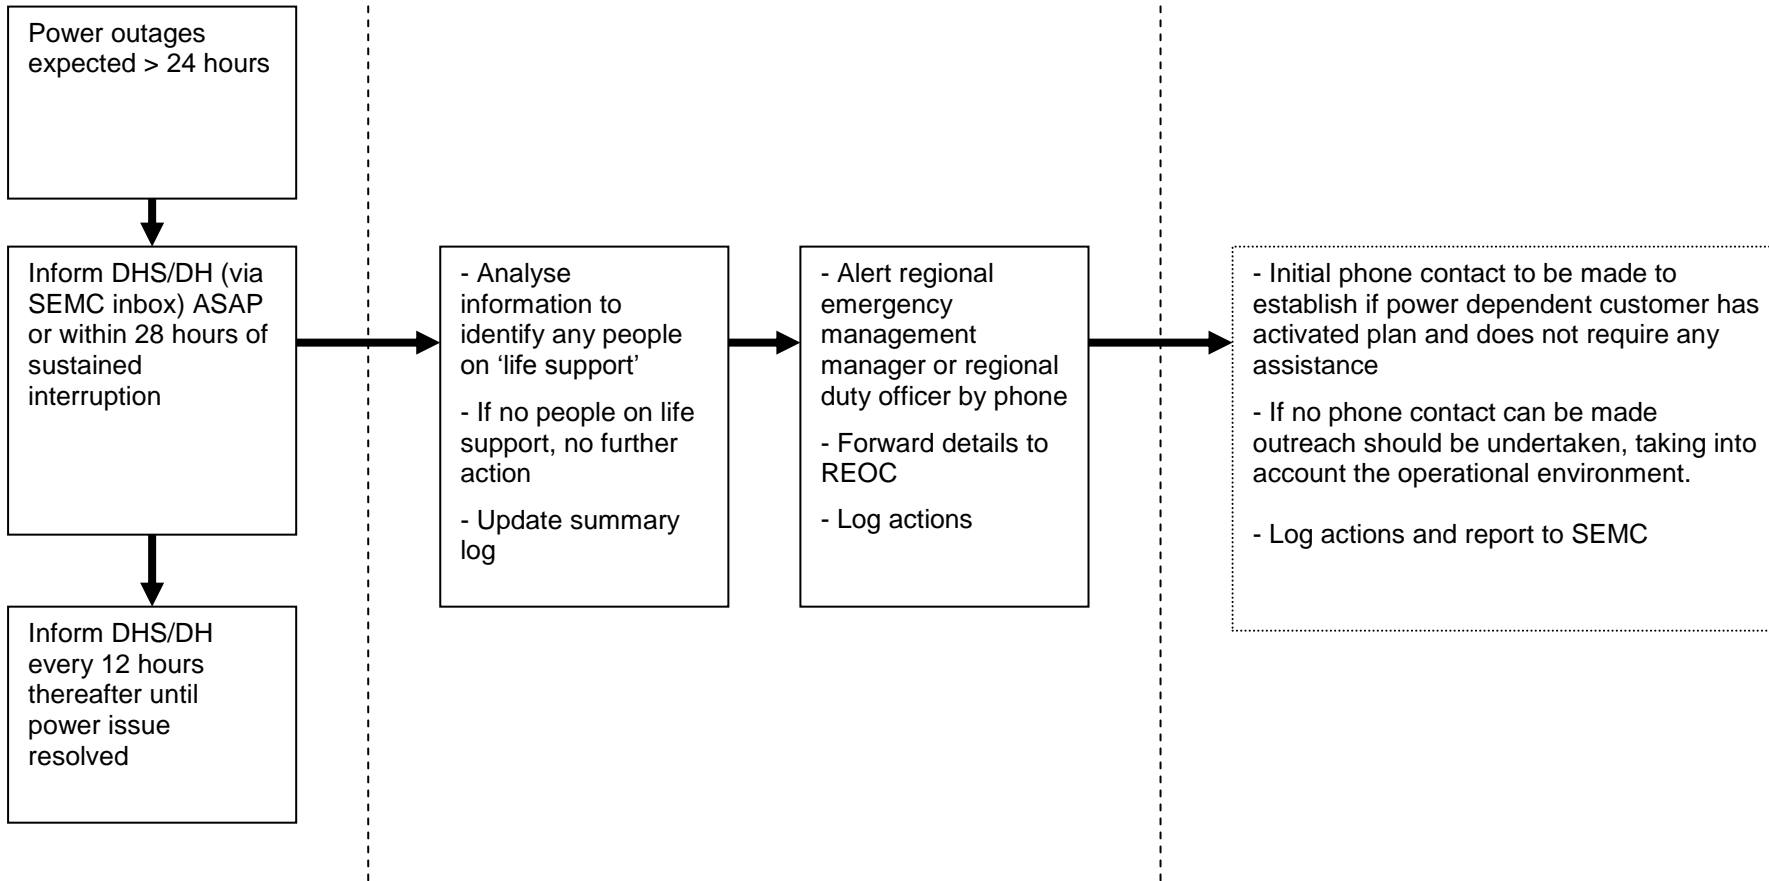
Power outages expected > 24 hours

Inform DHS/DH (via SEMC inbox) ASAP or within 28 hours of sustained interruption

Inform DHS/DH every 12 hours thereafter until power issue resolved

- Analyse information to identify any people on ‘life support’

- If no people on life support, no further action

- Update summary log

- Alert regional emergency management manager or regional duty officer by phone

- Forward details to REOC

- Log actions

- Initial phone contact to be made to establish if power dependent customer has activated plan and does not require any assistance

- If no phone contact can be made outreach should be undertaken, taking into account the operational environment.

- Log actions and report to SEMC